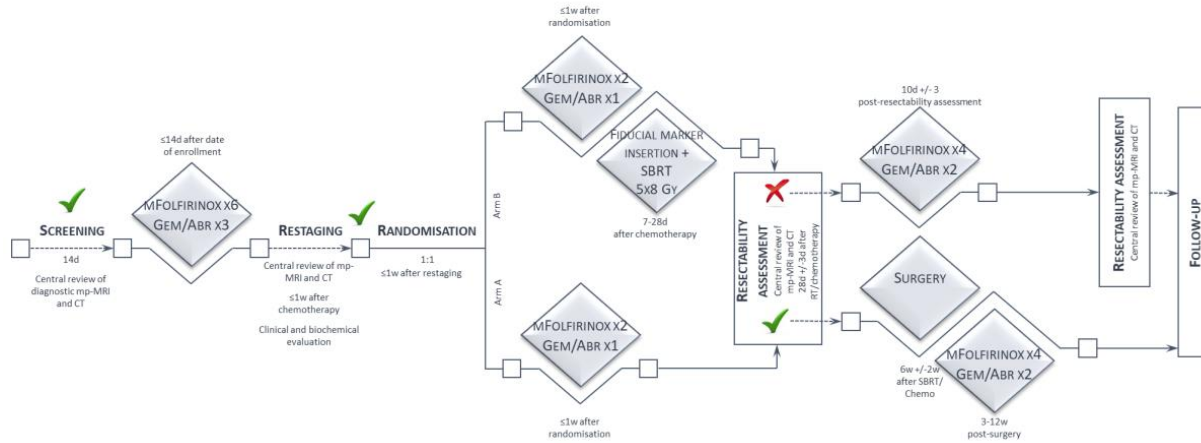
Screening

14d

Central review of diagnostic mp-MRI and CT

≤14d after date of enrollment

mFolfirinox x6
Gem/Abr x3

Restaging

Central review of mp-MRI and CT

≤1w after chemotherapy

Clinical and biochemical evaluation

Randomisation

1:1
≤1w after restaging

Arm B

Arm A

≤1w after randomisation

mFolfirinox x2
Gem/Abr x1

Fiducial marker insertion + SBRT 5x8 Gy

7-28d after chemotherapy

mFolfirinox x2
Gem/Abr x1

≤1w after randomisation

Resectability Assessment

Central review of mp-MRI and CT 28d +/-3d after RT/chemotherapy

10d +/- 3
post-resectability assessment

mFolfirinox x4
Gem/Abr x2

Resectability Assessment

Central review of mp-MRI and CT

Surgery

6w +/-2w after SBRT/ Chemo

mFolfirinox x4
Gem/Abr x2

3-12w post-surgery

Follow-up